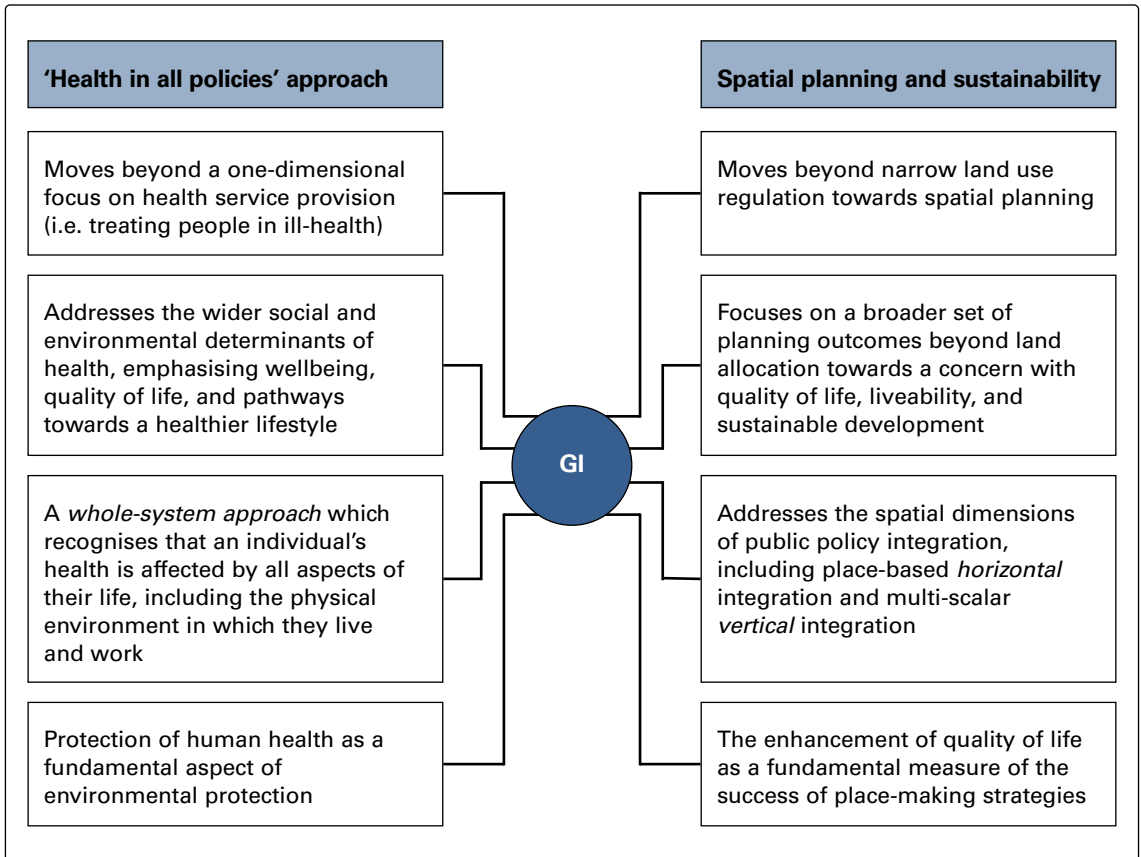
'Health in all policies' approach

Moves beyond a one-dimensional focus on health service provision (i.e. treating people in ill-health)

Addresses the wider social and environmental determinants of health, emphasising wellbeing, quality of life, and pathways towards a healthier lifestyle

A *whole-system approach* which recognises that an individual's health is affected by all aspects of their life, including the physical environment in which they live and work

Protection of human health as a fundamental aspect of environmental protection

GI

Spatial planning and sustainability

Moves beyond narrow land use regulation towards spatial planning

Focuses on a broader set of planning outcomes beyond land allocation towards a concern with quality of life, liveability, and sustainable development

Addresses the spatial dimensions of public policy integration, including place-based *horizontal* integration and multi-scalar *vertical* integration

The enhancement of quality of life as a fundamental measure of the success of place-making strategies